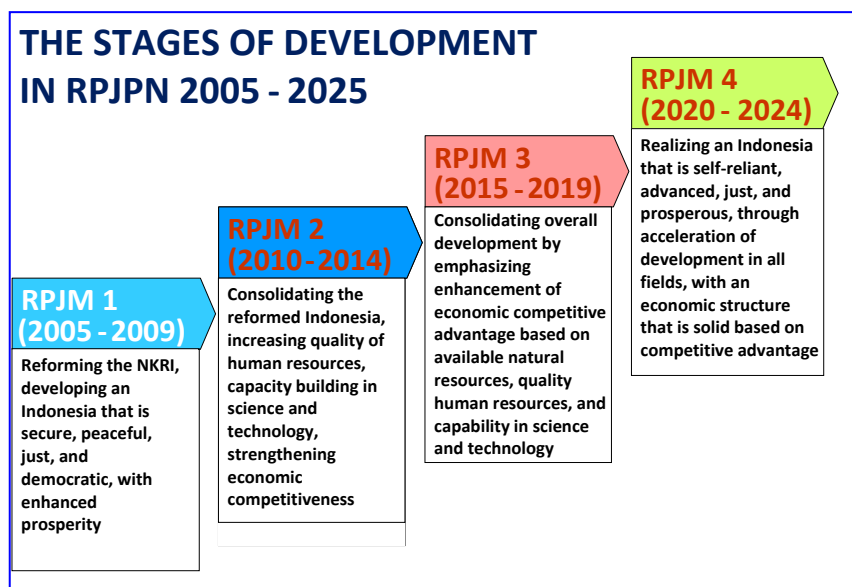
THE STAGES OF DEVELOPMENT IN RPJPN 2005 - 2025

RPJM 1 (2005 - 2009)

Reforming the NKRI, developing an Indonesia that is secure, peaceful, just, and democratic, with enhanced prosperity

RPJM 2 (2010 - 2014)

Consolidating the reformed Indonesia, increasing quality of human resources, capacity building in science and technology, strengthening economic competitiveness

RPJM 3 (2015 - 2019)

Consolidating overall development by emphasizing enhancement of economic competitive advantage based on available natural resources, quality human resources, and capability in science and technology

RPJM 4 (2020 - 2024)

Realizing an Indonesia that is self-reliant, advanced, just, and prosperous, through acceleration of development in all fields, with an economic structure that is solid based on competitive advantage